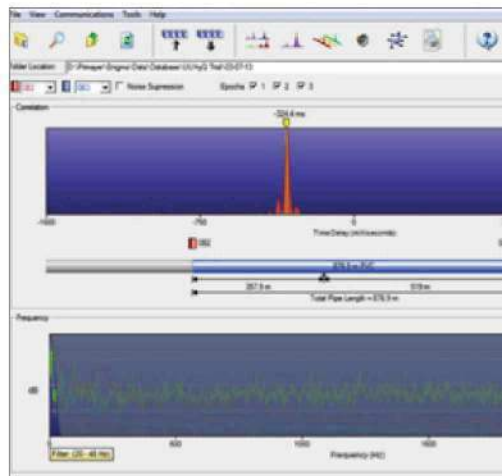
File View Communications Tools Help

Folder Location: D:\Permaprol Enigma\Data\Database\UU\HyG Trial\03-07-13

Noise Supression Epochs 1 2 3

Correlation

-324.4 ms

-1000 -750 0

Time Delay (milliseconds)

062

267.5 m 519 m

Total Pipe Length = 576.5 m

Frequency

dB

0 500 1000 1500

Frequency (Hz)

Filter: (20 - 45 Hz)